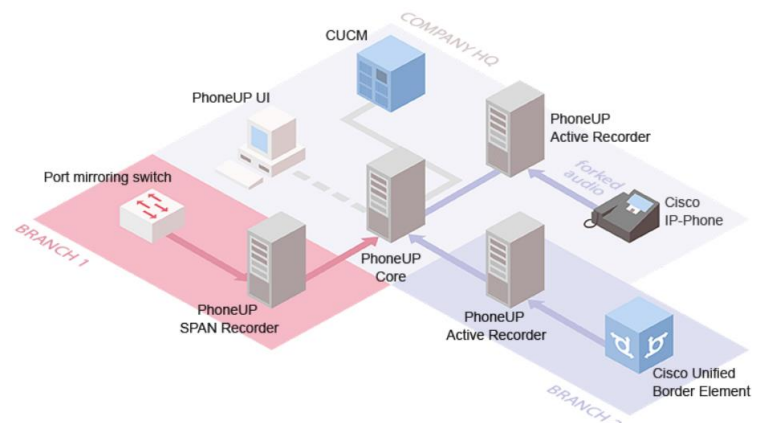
COMPANY HQ

CUCM

PhoneUP UI

PhoneUP Active Recorder

Port mirroring switch

forked audio

Cisco IP-Phone

BRANCH 1

PhoneUP Core

PhoneUP SPAN Recorder

PhoneUP Active Recorder

Cisco Unified Border Element

BRANCH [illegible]